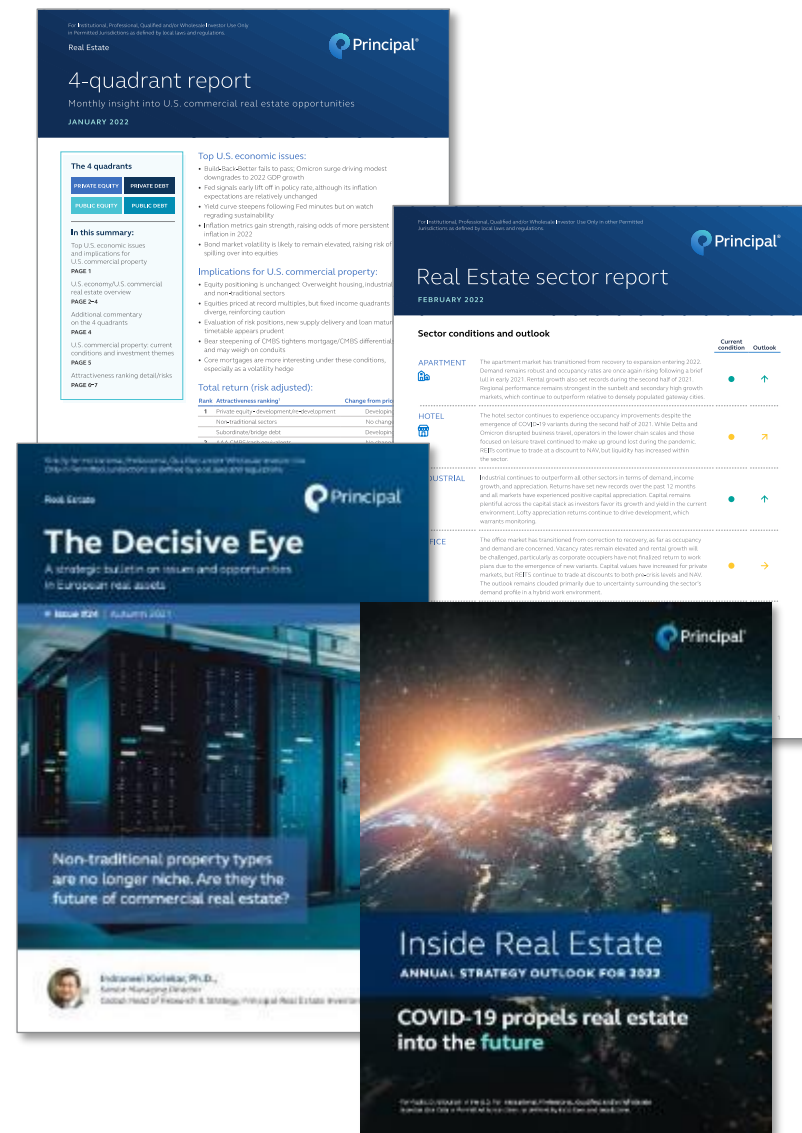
For Institutional, Professional, Qualified and/or Wholesale Investor Use Only in Permitted Jurisdictions as defined by local laws and regulations.

Real Estate

Principal®

4-quadrant report

Monthly insight into U.S. commercial real estate opportunities

JANUARY 2022

The 4 quadrants

PRIVATE EQUITY
PRIVATE DEBT
PUBLIC EQUITY
PUBLIC DEBT

In this summary:

Top U.S. economic issues and implications for U.S. commercial property
PAGE 1

U.S. economy/U.S. commercial real estate overview
PAGE 2–4

Additional commentary on the 4 quadrants
PAGE 4

U.S. commercial property: current conditions and investment themes
PAGE 5

Attractiveness ranking detail/risks
PAGE 6–7

Top U.S. economic issues:

• Build-Back-Better fails to pass; Omicron surge driving modest downgrades to 2022 GDP growth
• Fed signals early lift off in policy rate, although its inflation expectations are relatively unchanged
• Yield curve steepens following Fed minutes but on watch regrading sustainability
• Inflation metrics gain strength, raising odds of more persistent inflation in 2022
• Bond market volatility is likely to remain elevated, raising risk of spilling over into equities

Implications for U.S. commercial property:

• Equity positioning is unchanged: Overweight housing, industrial and non-traditional sectors
• Equities priced at record multiples, but fixed income quadrants diverge, reinforcing caution
• Evaluation of risk positions, new supply delivery and loan matur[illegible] timetable appears prudent
• Bear steepening of CMBS tightens mortgage/CMBS differential and may weigh on conduits
• Core mortgages are more interesting under these conditions, especially as a volatility hedge

Total return (risk adjusted):

| Rank | Attractiveness ranking | Change from pri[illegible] |
|---|---|---|
| 1 | Private equity - development/re-development | Developin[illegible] |
| | Non-traditional sectors | No chang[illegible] |
| | Subordinate/bridge debt | Developin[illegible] |

For Institutional, Professional, Qualified and/or Wholesale Investor Use Only in other Permitted Jurisdictions as defined by local laws and regulations.

Principal®

Real Estate sector report

FEBRUARY 2022

Sector conditions and outlook

Current condition
Outlook

APARTMENT
The apartment market has transitioned from recovery to expansion entering 2022. Demand remains robust and occupancy rates are once again rising following a brief lull in early 2021. Rental growth also set records during the second half of 2021. Regional performance remains strongest in the sunbelt and secondary high growth markets, which continue to outperform relative to densely populated gateway cities.

HOTEL
The hotel sector continues to experience occupancy improvements despite the emergence of COVID-19 variants during the second half of 2021. While Delta and Omicron disrupted business travel, operators in the lower chain scales and those focused on leisure travel continued to make up ground lost during the pandemic. REITs continue to trade at a discount to NAV, but liquidity has increased within the sector.

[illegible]DUSTRIAL
Industrial continues to outperform all other sectors in terms of demand, income growth, and appreciation. Returns have set new records over the past 12 months and all markets have experienced positive capital appreciation. Capital remains plentiful across the capital stack as investors favor its growth and yield in the current environment. Lofty appreciation returns continue to drive development, which warrants monitoring.

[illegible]FICE
The office market has transitioned from correction to recovery, as far as occupancy and demand are concerned. Vacancy rates remain elevated and rental growth will be challenged, particularly as corporate occupiers have not finalized return to work plans due to the emergence of new variants. Capital values have increased for private markets, but REITS continue to trade at discounts to both pre-crisis levels and NAV. The outlook remains clouded primarily due to uncertainty surrounding the sector's demand profile in a hybrid work environment.

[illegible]

Real Estate

Principal®

The Decisive Eye

A strategic bulletin on issues and opportunities in European real assets

Issue #24 | Autumn 2021

Non-traditional property types are no longer niche. Are they the future of commercial real estate?

Indraneel Karlekar, Ph.D.,
Senior Managing Director
Global Head of Research & Strategy, Principal Real Estate Investors

Principal®

Inside Real Estate

ANNUAL STRATEGY OUTLOOK FOR 2022

COVID-19 propels real estate into the future

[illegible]